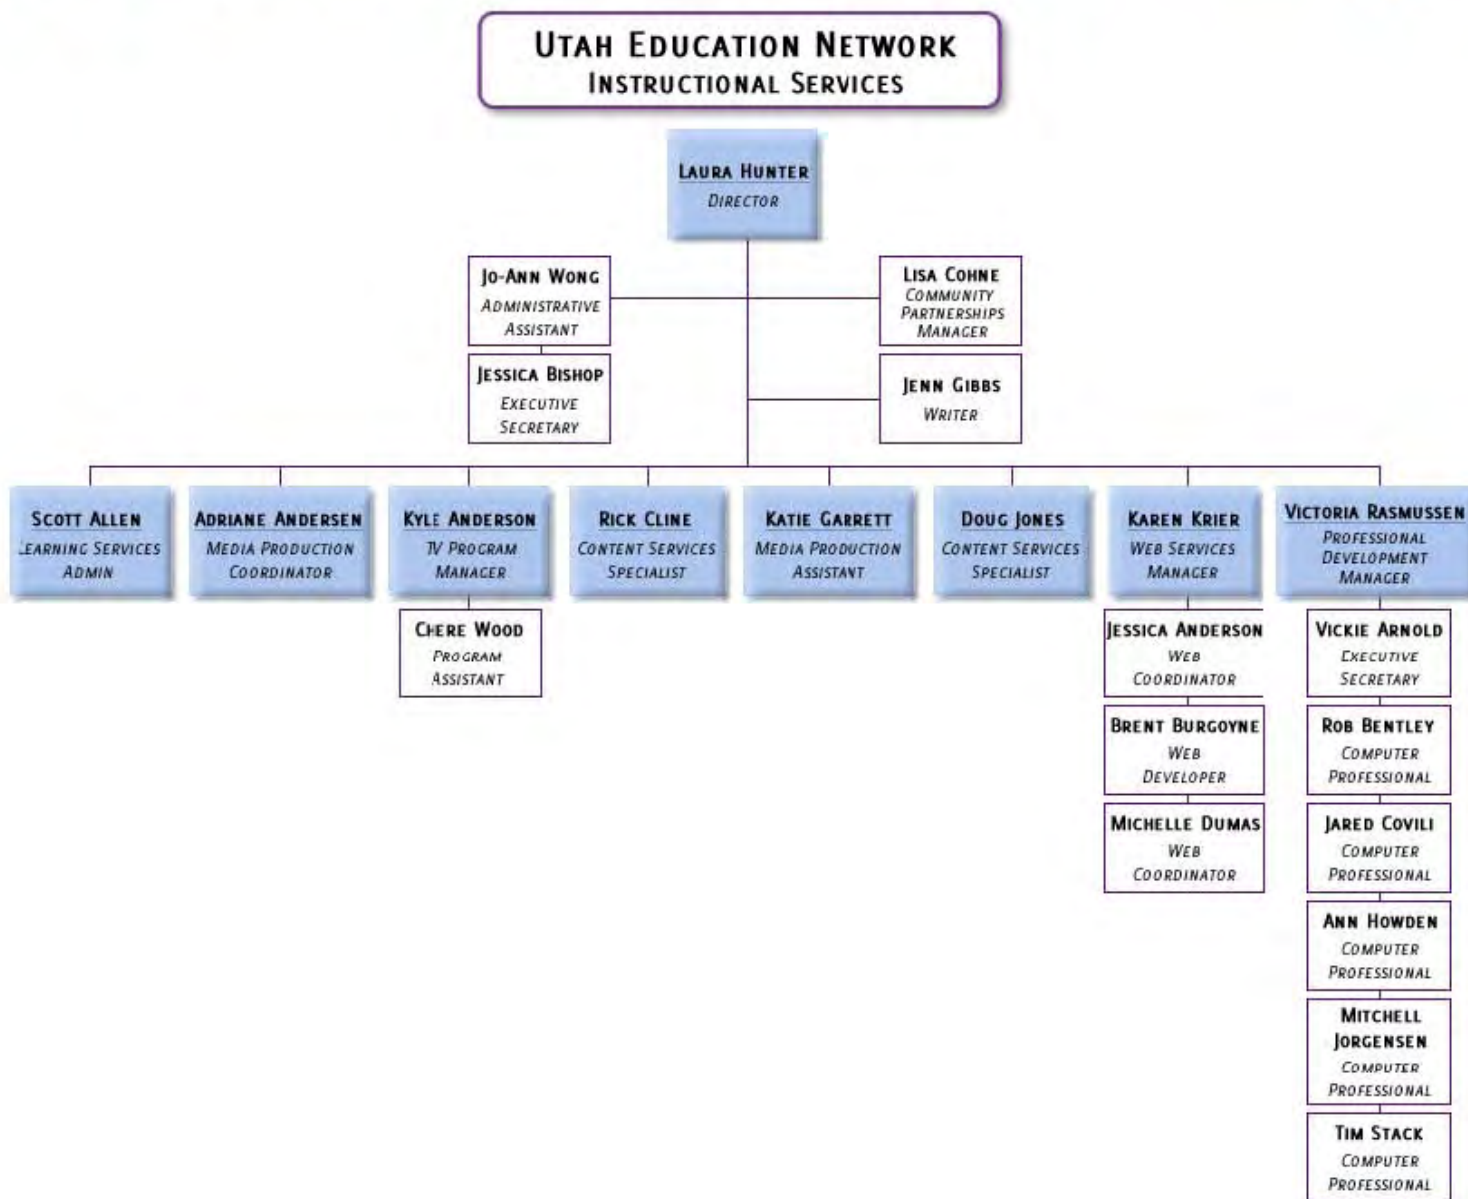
UTAH EDUCATION NETWORK
INSTRUCTIONAL SERVICES

LAURA HUNTER
DIRECTOR

JO-ANN WONG
ADMINISTRATIVE ASSISTANT

JESSICA BISHOP
EXECUTIVE SECRETARY

LISA COHNE
COMMUNITY PARTNERSHIPS MANAGER

JENN GIBBS
WRITER

SCOTT ALLEN
LEARNING SERVICES ADMIN

ADRIANE ANDERSEN
MEDIA PRODUCTION COORDINATOR

KYLE ANDERSON
TV PROGRAM MANAGER

CHERE WOOD
PROGRAM ASSISTANT

RICK CLINE
CONTENT SERVICES SPECIALIST

KATIE GARRETT
MEDIA PRODUCTION ASSISTANT

DOUG JONES
CONTENT SERVICES SPECIALIST

KAREN KRIER
WEB SERVICES MANAGER

JESSICA ANDERSON
WEB COORDINATOR

BRENT BURGOYNE
WEB DEVELOPER

MICHELLE DUMAS
WEB COORDINATOR

VICTORIA RASMUSSEN
PROFESSIONAL DEVELOPMENT MANAGER

VICKIE ARNOLD
EXECUTIVE SECRETARY

ROB BENTLEY
COMPUTER PROFESSIONAL

JARED COVILI
COMPUTER PROFESSIONAL

ANN HOWDEN
COMPUTER PROFESSIONAL

MITCHELL JORGENSEN
COMPUTER PROFESSIONAL

TIM STACK
COMPUTER PROFESSIONAL